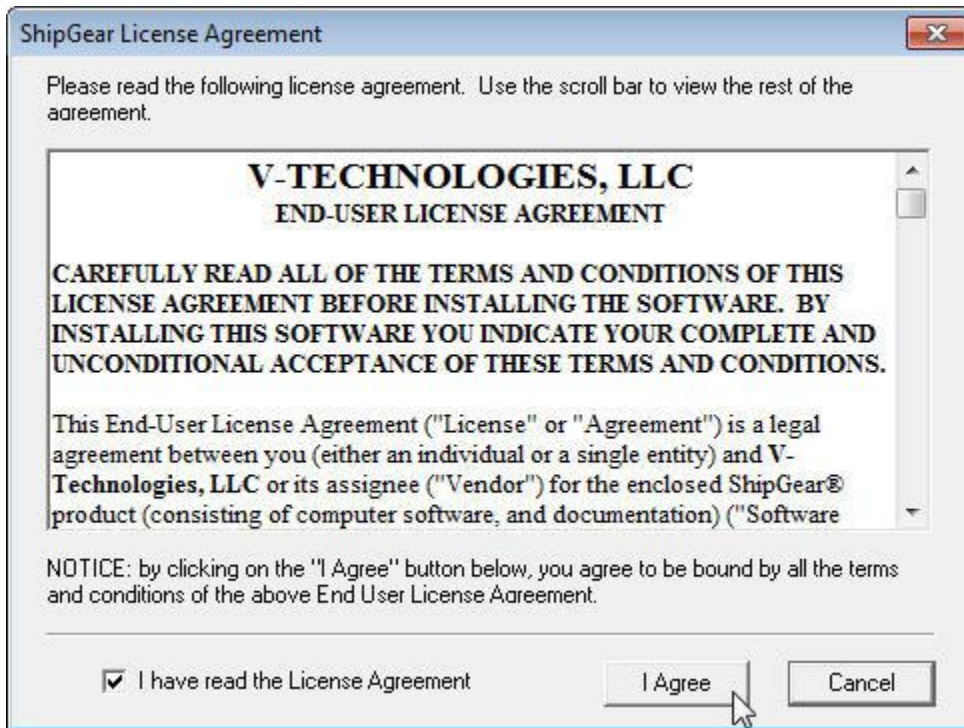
ShipGear License Agreement

Please read the following license agreement. Use the scroll bar to view the rest of the agreement.

V-TECHNOLOGIES, LLC
END-USER LICENSE AGREEMENT

CAREFULLY READ ALL OF THE TERMS AND CONDITIONS OF THIS LICENSE AGREEMENT BEFORE INSTALLING THE SOFTWARE. BY INSTALLING THIS SOFTWARE YOU INDICATE YOUR COMPLETE AND UNCONDITIONAL ACCEPTANCE OF THESE TERMS AND CONDITIONS.

This End-User License Agreement ("License" or "Agreement") is a legal agreement between you (either an individual or a single entity) and V-Technologies, LLC or its assignee ("Vendor") for the enclosed ShipGear® product (consisting of computer software, and documentation) ("Software

NOTICE: by clicking on the "I Agree" button below, you agree to be bound by all the terms and conditions of the above End User License Agreement.

I have read the License Agreement

I Agree

Cancel